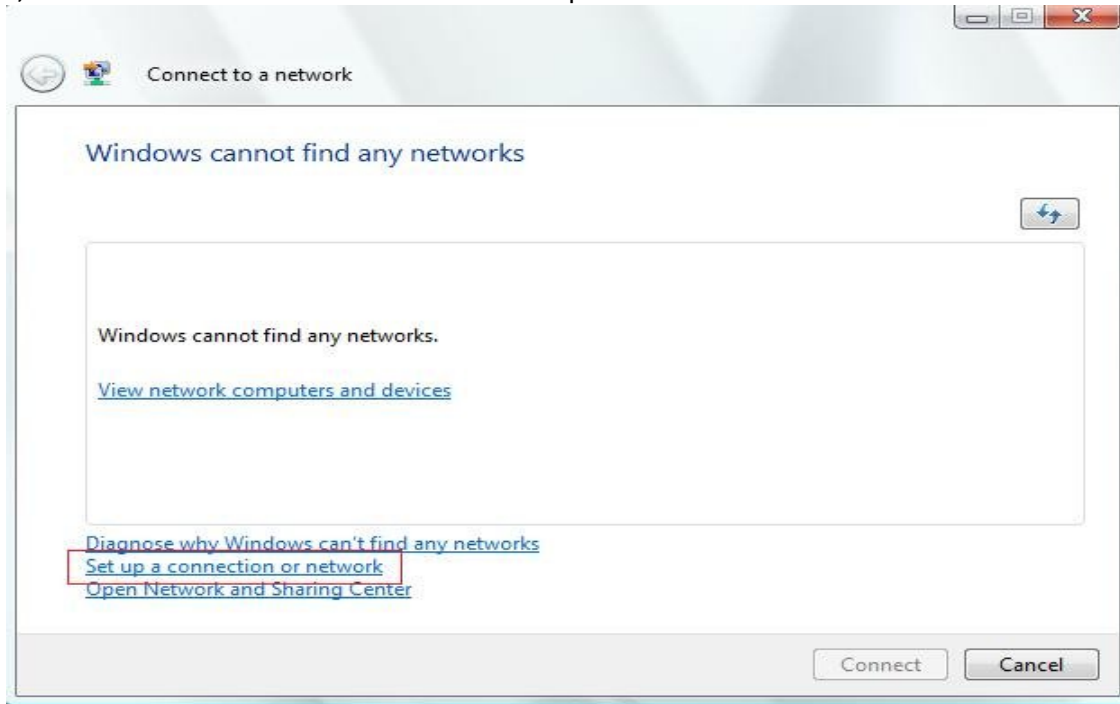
Connect to a network

Windows cannot find any networks

Windows cannot find any networks.

View network computers and devices

Diagnose why Windows can't find any networks
Set up a connection or network
Open Network and Sharing Center

Connect
Cancel